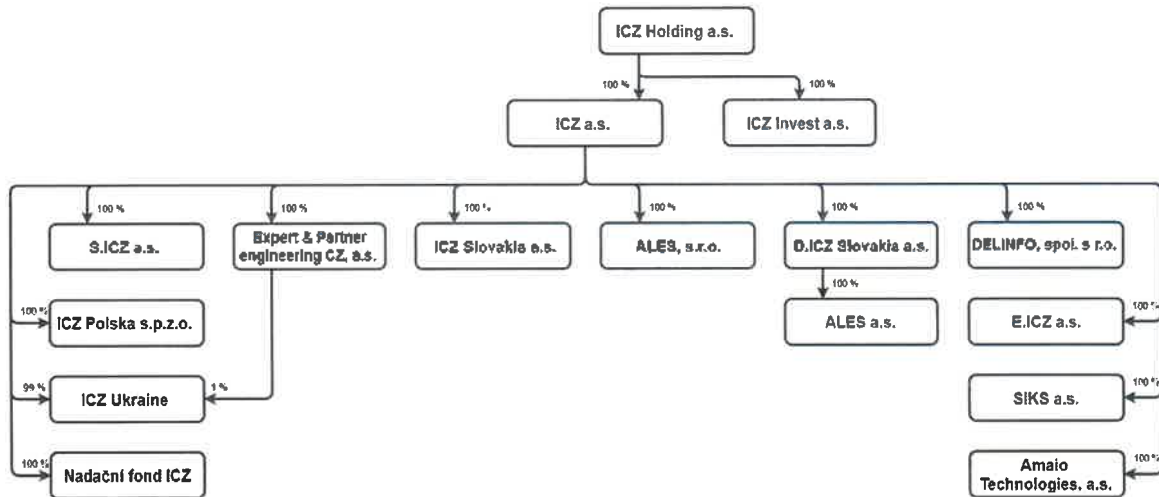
ICZ Holding a.s.

100 %

100 %

ICZ a.s.

ICZ Invest a.s.

100 %

100 %

100 %

100 %

100 %

100 %

S.ICZ a.s.

Expert & Partner engineering CZ, a.s.

ICZ Slovakia a.s.

ALES, s.r.o.

D.ICZ Slovakia a.s.

DELINFO, spol. s r.o.

100 %

100 %

ICZ Polska s.p.z.o.

ALES a.s.

100 %

E.ICZ a.s.

99 %

1 %

ICZ Ukraine

100 %

SIKS a.s.

100 %

Nadační fond ICZ

100 %

Amaio Technologies, a.s.